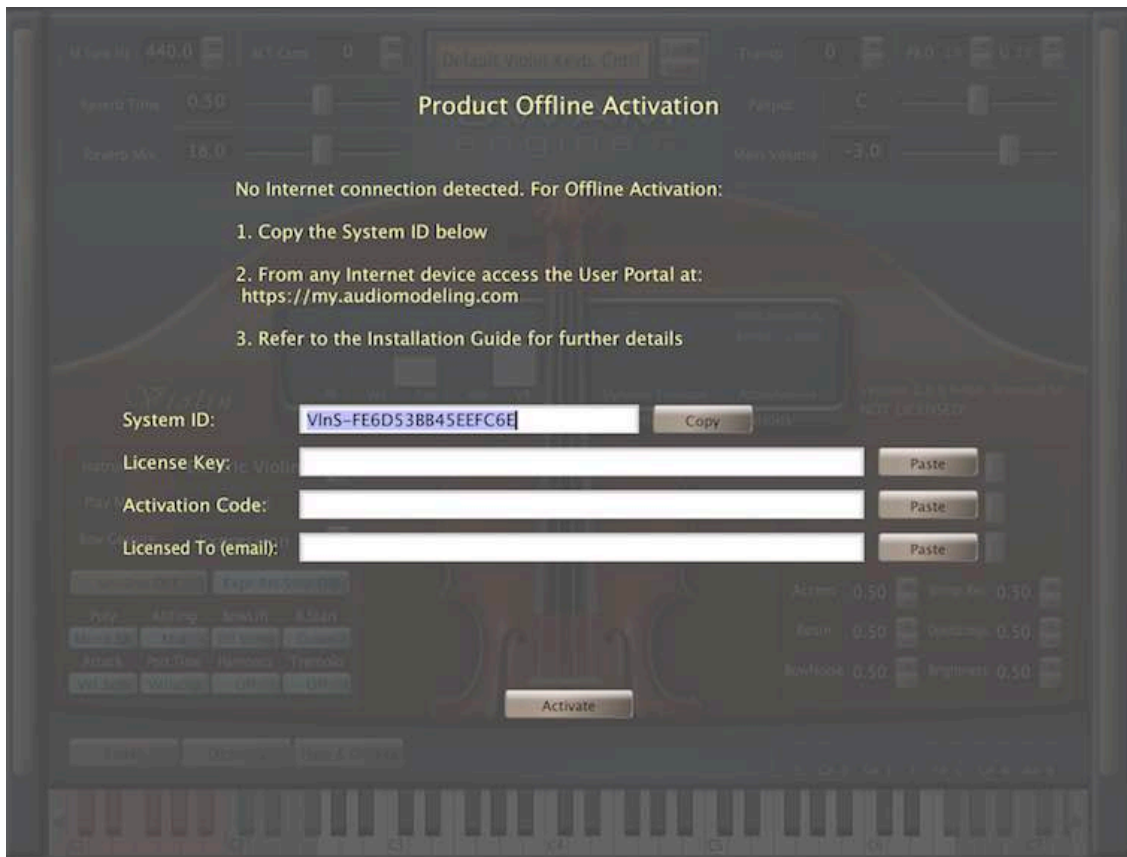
Product Offline Activation

No Internet connection detected. For Offline Activation:

1. Copy the System ID below

2. From any Internet device access the User Portal at: https://my.audiomodeling.com

3. Refer to the Installation Guide for further details

System ID: VlnS-FE6D53BB45EEFC6E Copy

License Key: Paste

Activation Code: Paste

Licensed To (email): Paste

Activate